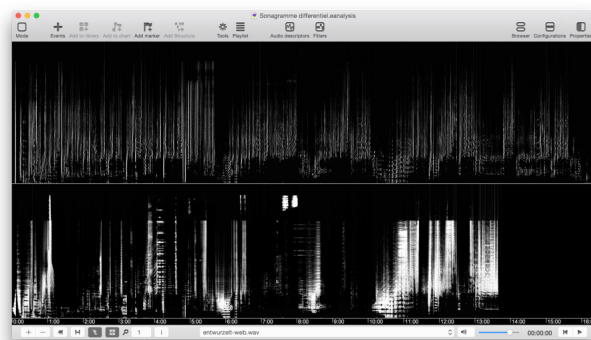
Sonagramme differentiel.eanalysis

Mode
Events
Add to views
Add to chart
Add marker
Add Structure
Tools
Playlist
Audio descriptors
Filters
Browser
Configurations
Properties

0:00
1:00
2:00
3:00
4:00
5:00
6:00
7:00
8:00
9:00
10:00
11:00
12:00
13:00
14:00
15:00
16:0

1
entwurzelt-web.wav
00:00:00